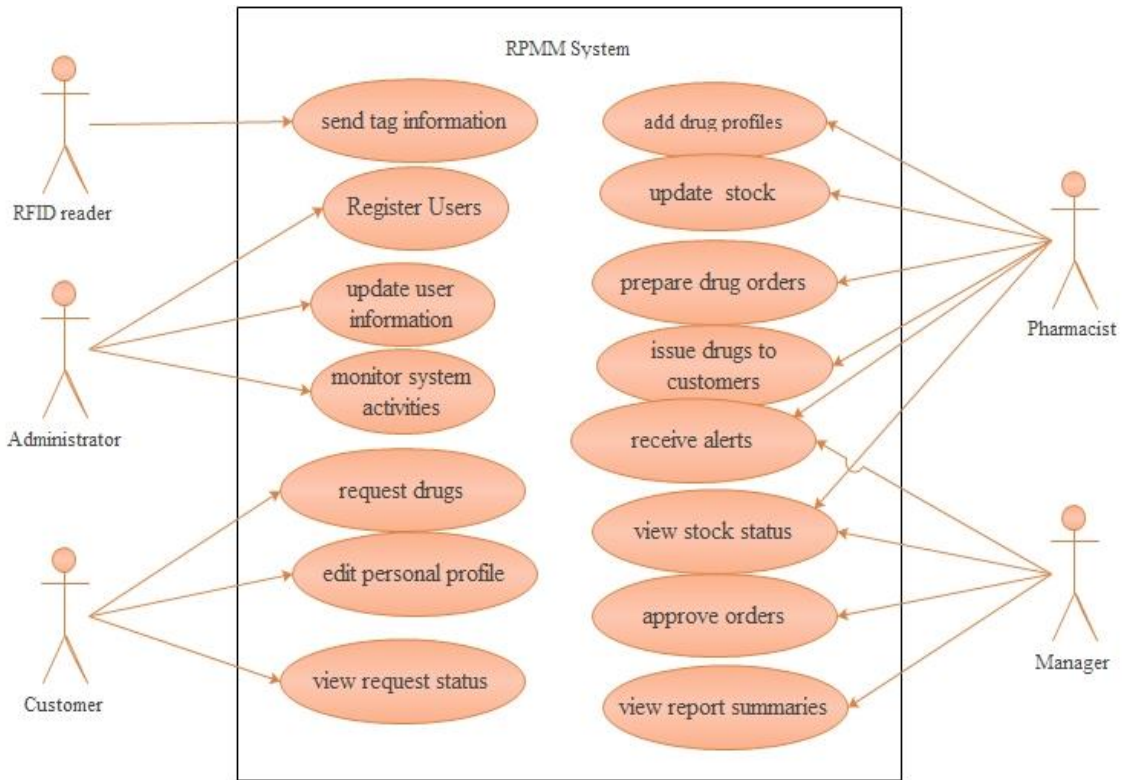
RPMM System

RFID reader

send tag information

add drug profiles

update stock

Register Users

update user information

prepare drug orders

Pharmacist

Administrator

monitor system activities

issue drugs to customers

receive alerts

request drugs

view stock status

edit personal profile

Customer

approve orders

Manager

view request status

view report summaries